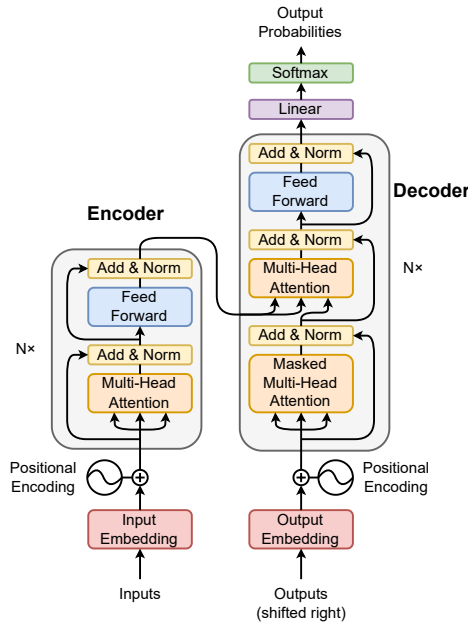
Output Probabilities

Softmax

Linear

Decoder

Add & Norm

Feed Forward

Add & Norm

Multi-Head Attention

N×

Add & Norm

Masked Multi-Head Attention

Encoder

Add & Norm

Feed Forward

N×

Add & Norm

Multi-Head Attention

Positional Encoding

Positional Encoding

Input Embedding

Output Embedding

Inputs

Outputs (shifted right)